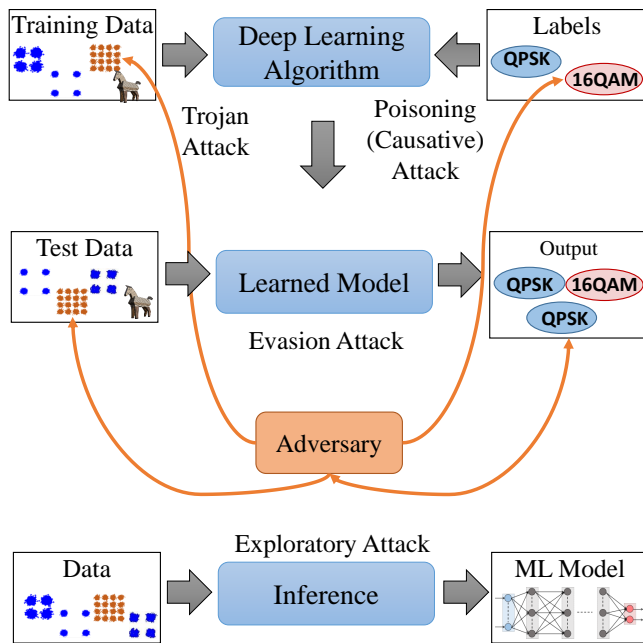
Training Data

Deep Learning Algorithm

Labels

QPSK

16QAM

Trojan Attack

Poisoning (Causative) Attack

Test Data

Learned Model

Output

QPSK

16QAM

QPSK

Evasion Attack

Adversary

Exploratory Attack

Data

Inference

ML Model